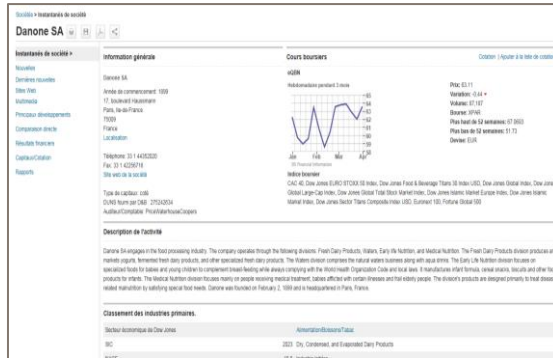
Sociétés > Instantanés de société

Danone SA

Instantanés de société >
Nouvelles
Dernières nouvelles
Sites Web
Multimédia
Principaux développements
Comparaison directe
Résultats financiers
Capitaux/Cotation
Rapports

Information générale

Danone SA

Année de commencement: 1899
17, boulevard Haussmann
Paris, Ile-de-France
75009
France
Localisation

Téléphone: 33 1 44352020
Fax: 33 1 42256716
Site web de la société

Type de capitaux: coté
DUNS Num par D&B: 275243034
Auditeur/Comptable: PriceWaterhouseCoopers

Cours boursiers

Cotation | Ajouter à la liste de cotation

xGBN

Hebdomadaire pendant 3 mois

Jan Feb Mar Apr

Prix: 63.11
Variation: -0.44
Volume: 87,187
Bourse: XPAR
Plus haut de 52 semaines: 67.0663
Plus bas de 52 semaines: 51.73
Devise: EUR

Indice boursier
CAC 40, Dow Jones EURO STOXX 50 Index, Dow Jones Food & Beverage Titans 30 Index USD, Dow Jones Global Index, Dow Jones Global Large-Cap Index, Dow Jones Global Total Stock Market Index, Dow Jones Islamic Market Europe Index, Dow Jones Islamic Market Index, Dow Jones Sector Titans Composite Index USD, Euronext 100, Fortune Global 500

Description de l'activité

Danone SA engages in the food processing industry. The company operates through the following divisions: Fresh Dairy Products, Waters, Early life Nutrition, and Medical Nutrition. The Fresh Dairy Products division produces and markets yogurts, fermented fresh dairy products, and other specialized fresh dairy products. The Waters division comprises the natural waters business along with aqua drinks. The Early Life Nutrition division focuses on specialized foods for babies and young children to complement breast-feeding while always complying with the World Health Organization Code and local laws. It manufactures infant formula, cereal strains, biscuits and other food products for infants. The Medical Nutrition division focuses mainly on people receiving medical treatment, babies afflicted with certain illnesses and frail elderly people. The division's products are designed primarily to treat disease-related malnutrition by satisfying special food needs. Danone was founded on February 2, 1899 and is headquartered in Paris, France.

Classement des industries primaires.

| Secteur économique Dow Jones | Alimentation/Boissons/Tabac |
|---|---|
| SIC | 2023 Dry, Condensed, and Evaporated Dairy Products |
| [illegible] | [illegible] |